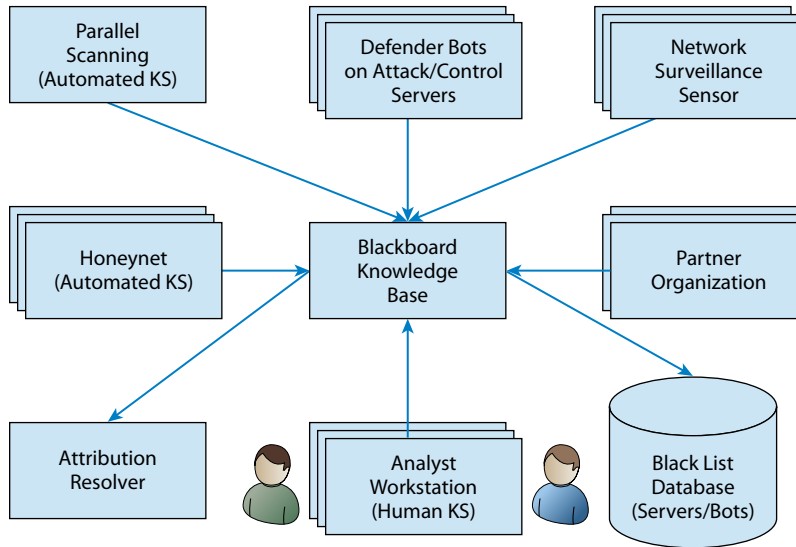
Parallel Scanning (Automated KS)

Defender Bots on Attack/Control Servers

Network Surveillance Sensor

Honeynet (Automated KS)

Blackboard Knowledge Base

Partner Organization

Attribution Resolver

Analyst Workstation (Human KS)

Black List Database (Servers/Bots)